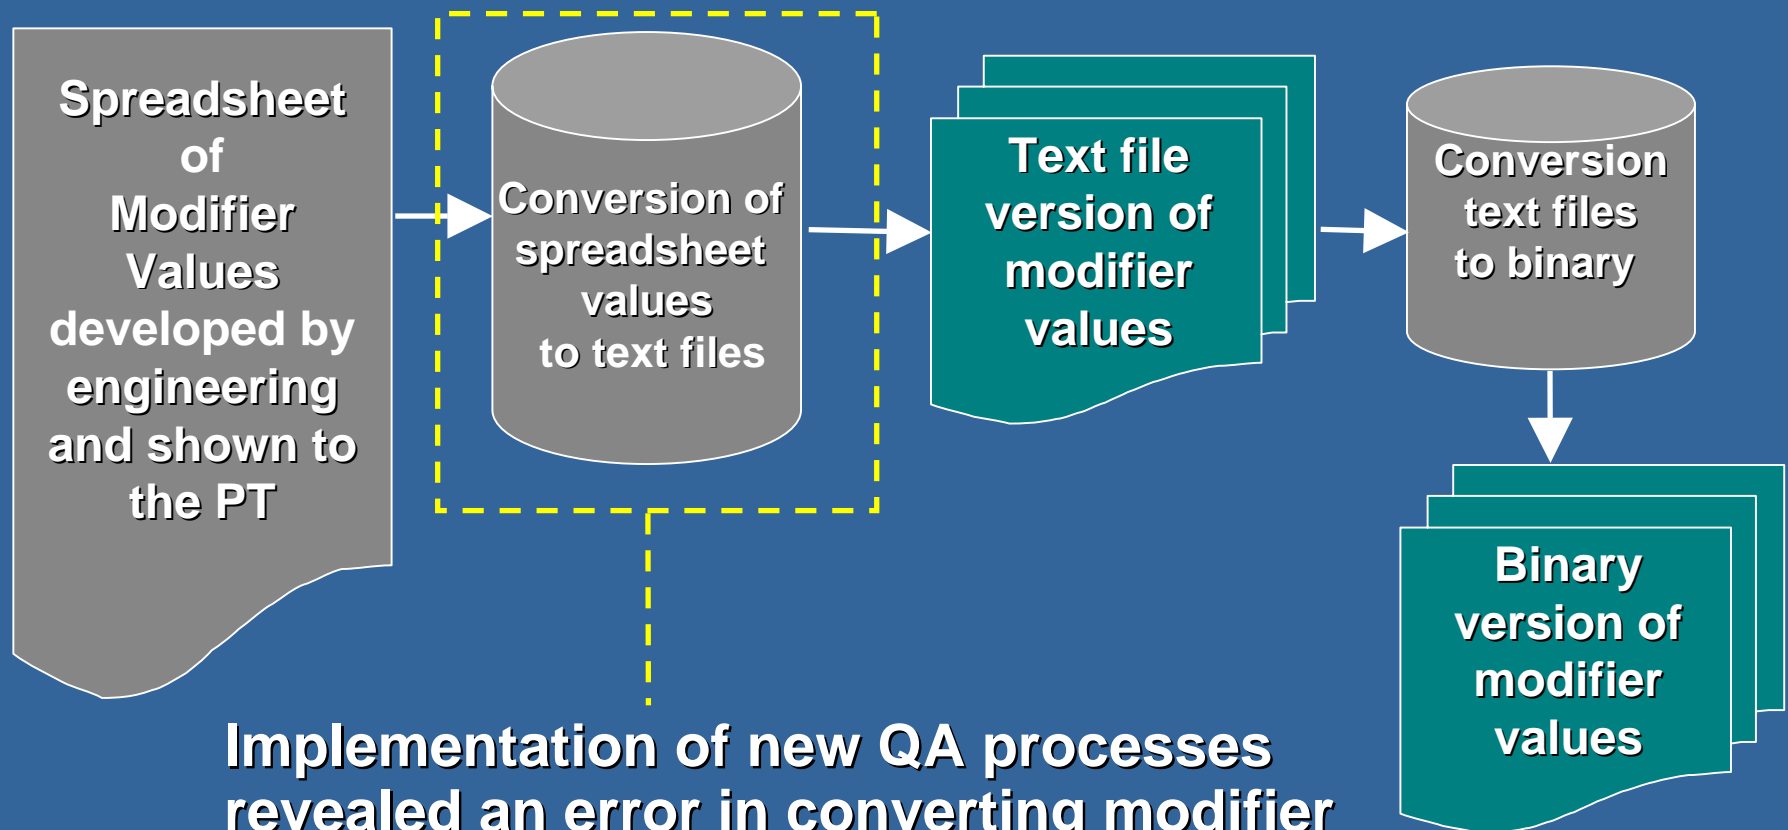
Spreadsheet of Modifier Values developed by engineering and shown to the PT

Conversion of spreadsheet values to text files

Text file version of modifier values

Conversion text files to binary

Binary version of modifier values

Implementation of new QA processes revealed an error in converting modifier